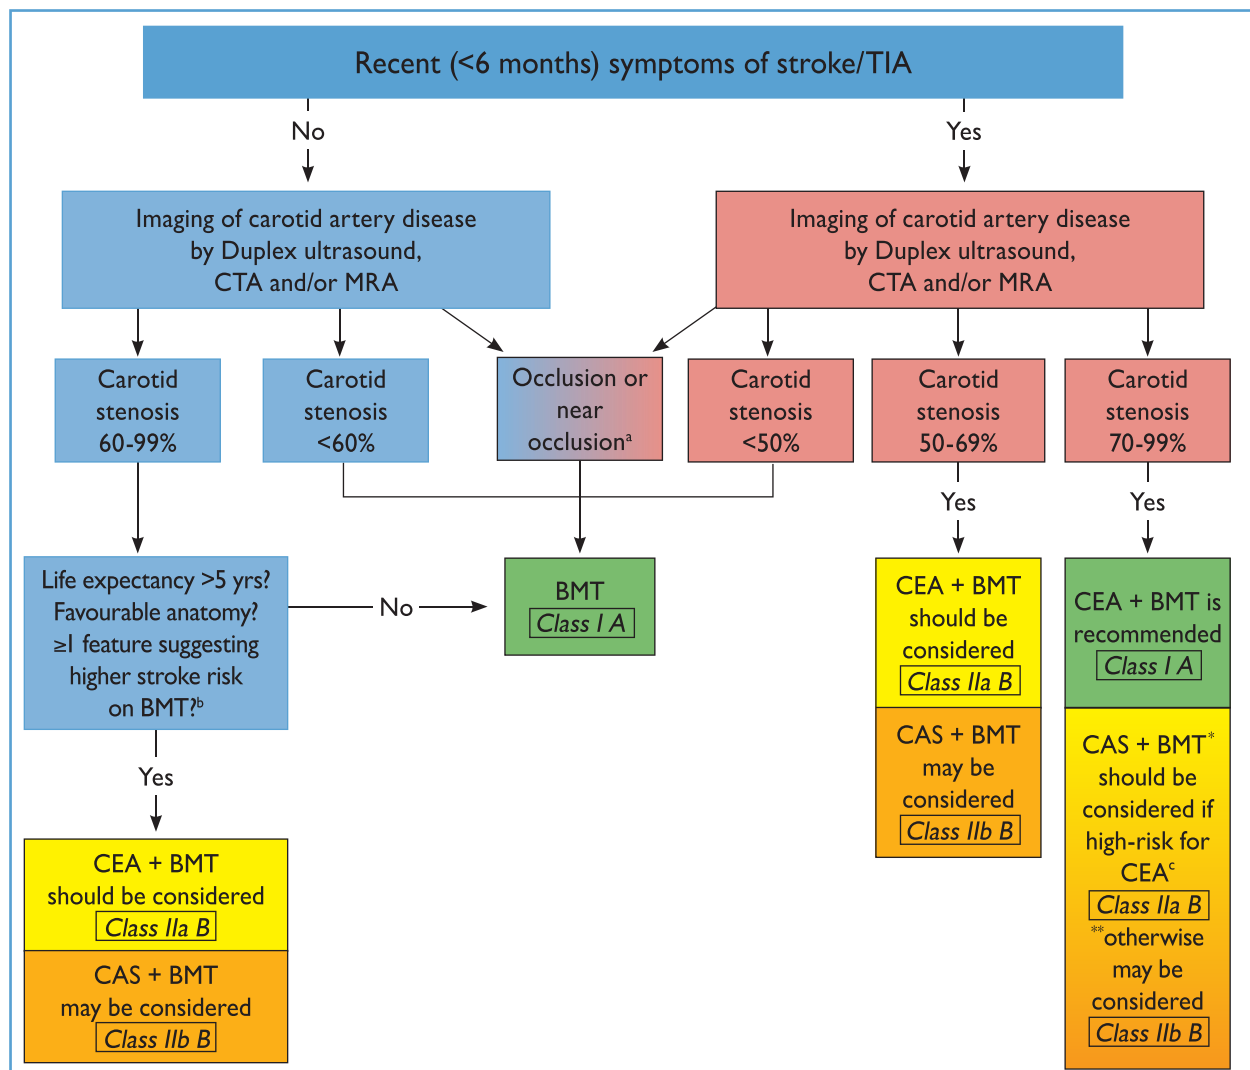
Recent (<6 months) symptoms of stroke/TIA

No

Yes

Imaging of carotid artery disease by Duplex ultrasound, CTA and/or MRA

Imaging of carotid artery disease by Duplex ultrasound, CTA and/or MRA

Carotid stenosis 60-99%

Carotid stenosis <60%

Occlusion or near occlusion$^{a}$

Carotid stenosis <50%

Carotid stenosis 50-69%

Carotid stenosis 70-99%

Yes

Yes

Life expectancy >5 yrs? Favourable anatomy? ≥1 feature suggesting higher stroke risk on BMT?$^{b}$

No

BMT
Class I A

CEA + BMT should be considered
Class IIa B

CAS + BMT may be considered
Class IIb B

CEA + BMT is recommended
Class I A

CAS + BMT$^{*}$ should be considered if high-risk for CEA$^{c}$
Class IIa B
$^{**}$otherwise may be considered
Class IIb B

Yes

CEA + BMT should be considered
Class IIa B

CAS + BMT may be considered
Class IIb B